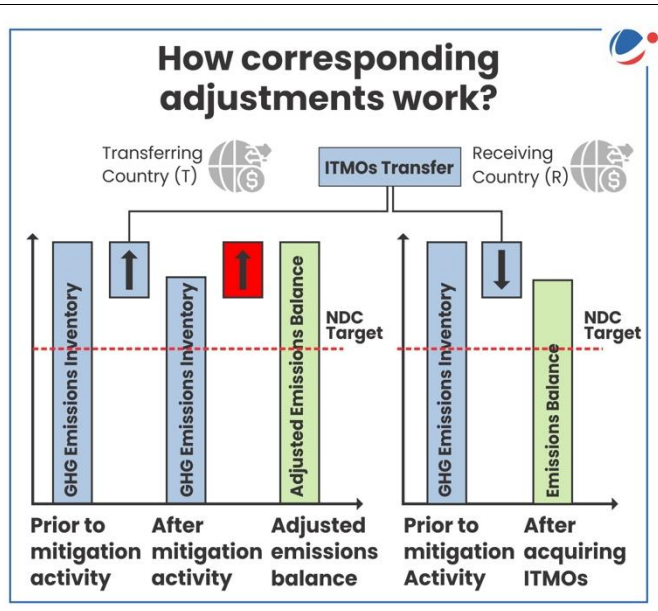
How corresponding adjustments work?

Transferring Country (T)

ITMOs Transfer

Receiving Country (R)

GHG Emissions Inventory

GHG Emissions Inventory

Adjusted Emissions Balance

NDC Target

GHG Emissions Inventory

Emissions Balance

NDC Target

Prior to mitigation activity

After mitigation activity

Adjusted emissions balance

Prior to mitigation Activity

After acquiring ITMOs